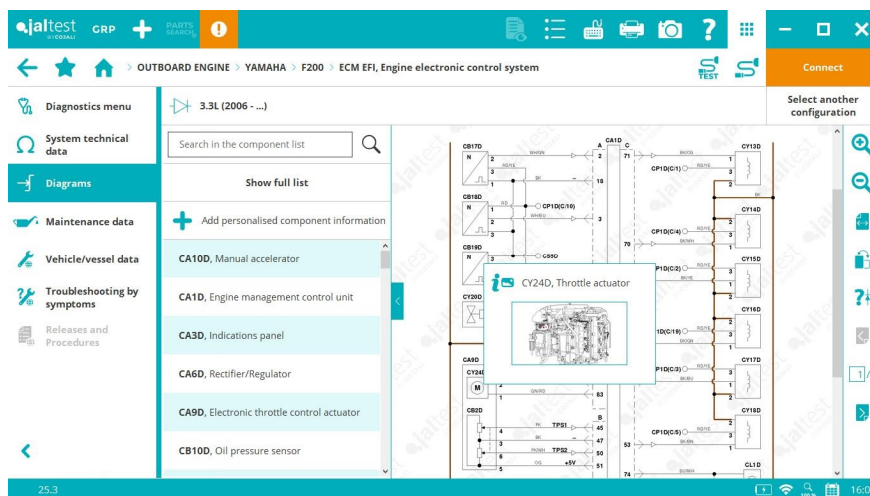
jaltest BY COJALI GRP PARTS SEARCH

OUTBOARD ENGINE > YAMAHA > F200 > ECM EFI, Engine electronic control system

TEST

Connect

Diagnostics menu

System technical data

Diagrams

Maintenance data

Vehicle/vessel data

Troubleshooting by symptoms

Releases and Procedures

3.3L (2006 - ...)

Select another configuration

Search in the component list

Show full list

Add personalised component information

CA10D, Manual accelerator

CA1D, Engine management control unit

CA3D, Indications panel

CA6D, Rectifier/Regulator

CA9D, Electronic throttle control actuator

CB10D, Oil pressure sensor

CY24D, Throttle actuator

CB17D
CB18D
CB19D
CY20D
CA9D
CB2D
CA1D
A
C
N
WH/BN
BK
RD
WH/BU
RD/YE
CP1D(C/10)
CP1D(C/1)
CP1D(C/4)
CP1D(C/2)
1D(C/19)
P1D(C/3)
CP1D(C/5)
CY13D
CY14D
CY15D
CY16D
CY17D
CY18D
CL1D
TPS1
TPS2
+5V
2
71
1
18
3
70
83
45
47
50
51
53
74
B
M
GN/RD
PK
BK
OG
BK/OG
BK/WH
BK/BU
BK/BN
RD/YE
BU/WH

25.3

16:0